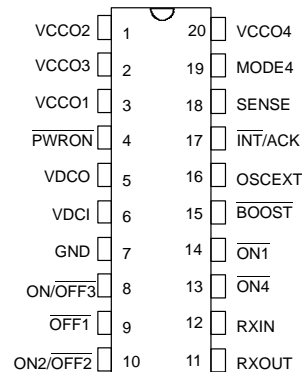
VCCO2 1
VCCO3 2
VCCO1 3
$\overline{\text{PWRON}}$ 4
VDCO 5
VDCI 6
GND 7
ON/$\overline{\text{OFF3}}$ 8
$\overline{\text{OFF1}}$ 9
ON2/$\overline{\text{OFF2}}$ 10

20 VCCO4
19 MODE4
18 SENSE
17 $\overline{\text{INT}}$/ACK
16 OSCEXT
15 $\overline{\text{BOOST}}$
14 $\overline{\text{ON1}}$
13 $\overline{\text{ON4}}$
12 RXIN
11 RXOUT